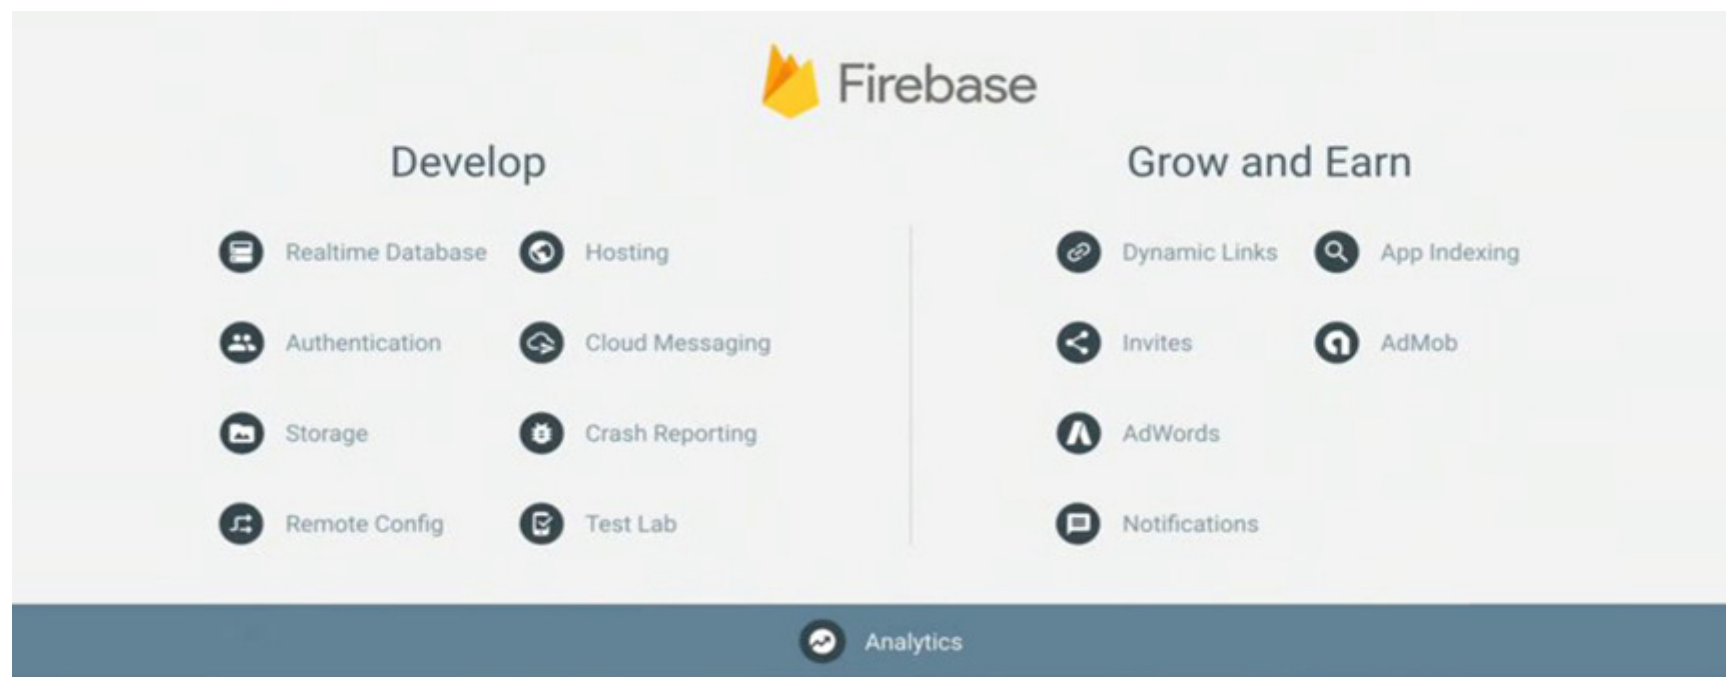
Firebase

Develop

Realtime Database
Authentication
Storage
Remote Config

Hosting
Cloud Messaging
Crash Reporting
Test Lab

Grow and Earn

Dynamic Links
Invites
AdWords
Notifications

App Indexing
AdMob

Analytics